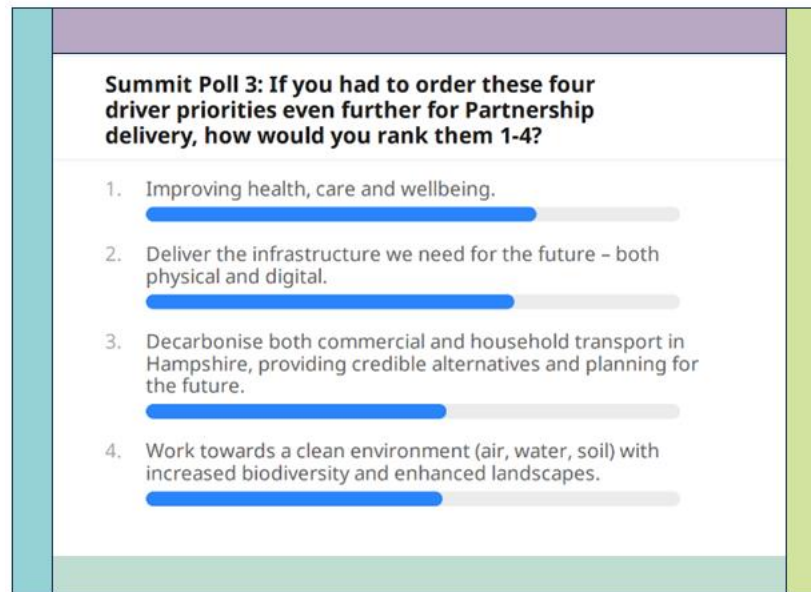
Summit Poll 3: If you had to order these four driver priorities even further for Partnership delivery, how would you rank them 1-4?

1. Improving health, care and wellbeing.

2. Deliver the infrastructure we need for the future – both physical and digital.

3. Decarbonise both commercial and household transport in Hampshire, providing credible alternatives and planning for the future.

4. Work towards a clean environment (air, water, soil) with increased biodiversity and enhanced landscapes.